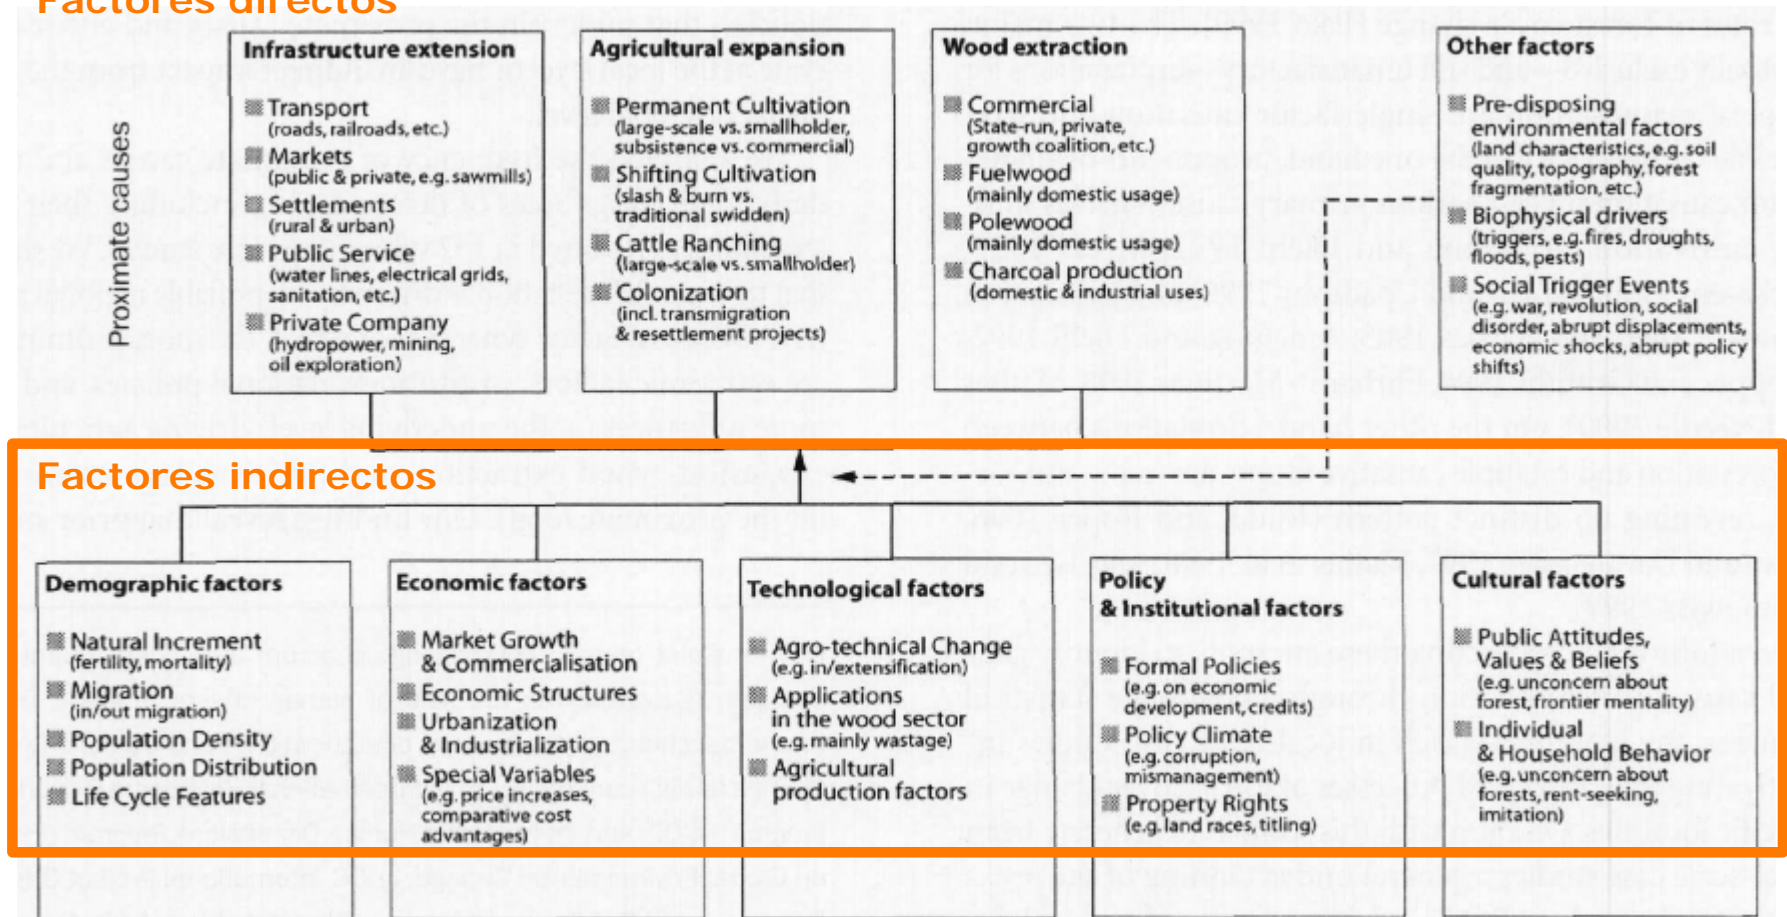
Factores directos

Proximate causes

Infrastructure extension
Transport (roads, railroads, etc.)
Markets (public & private, e.g. sawmills)
Settlements (rural & urban)
Public Service (water lines, electrical grids, sanitation, etc.)
Private Company (hydropower, mining, oil exploration)

Agricultural expansion
Permanent Cultivation (large-scale vs. smallholder, subsistence vs. commercial)
Shifting Cultivation (slash & burn vs. traditional swidden)
Cattle Ranching (large-scale vs. smallholder)
Colonization (incl. transmigration & resettlement projects)

Wood extraction
Commercial (State-run, private, growth coalition, etc.)
Fuelwood (mainly domestic usage)
Polewood (mainly domestic usage)
Charcoal production (domestic & industrial uses)

Other factors
Pre-disposing environmental factors (land characteristics, e.g. soil quality, topography, forest fragmentation, etc.)
Biophysical drivers (triggers, e.g. fires, droughts, floods, pests)
Social Trigger Events (e.g. war, revolution, social disorder, abrupt displacements, economic shocks, abrupt policy shifts)

Factores indirectos

Demographic factors
Natural Increment (fertility, mortality)
Migration (in/out migration)
Population Density
Population Distribution
Life Cycle Features

Economic factors
Market Growth & Commercialisation
Economic Structures
Urbanization & Industrialization
Special Variables (e.g. price increases, comparative cost advantages)

Technological factors
Agro-technical Change (e.g. in/extensification)
Applications in the wood sector (e.g. mainly wastage)
Agricultural production factors

Policy & Institutional factors
Formal Policies (e.g. on economic development, credits)
Policy Climate (e.g. corruption, mismanagement)
Property Rights (e.g. land races, titling)

Cultural factors
Public Attitudes, Values & Beliefs (e.g. unconcern about forest, frontier mentality)
Individual & Household Behavior (e.g. unconcern about forests, rent-seeking, imitation)